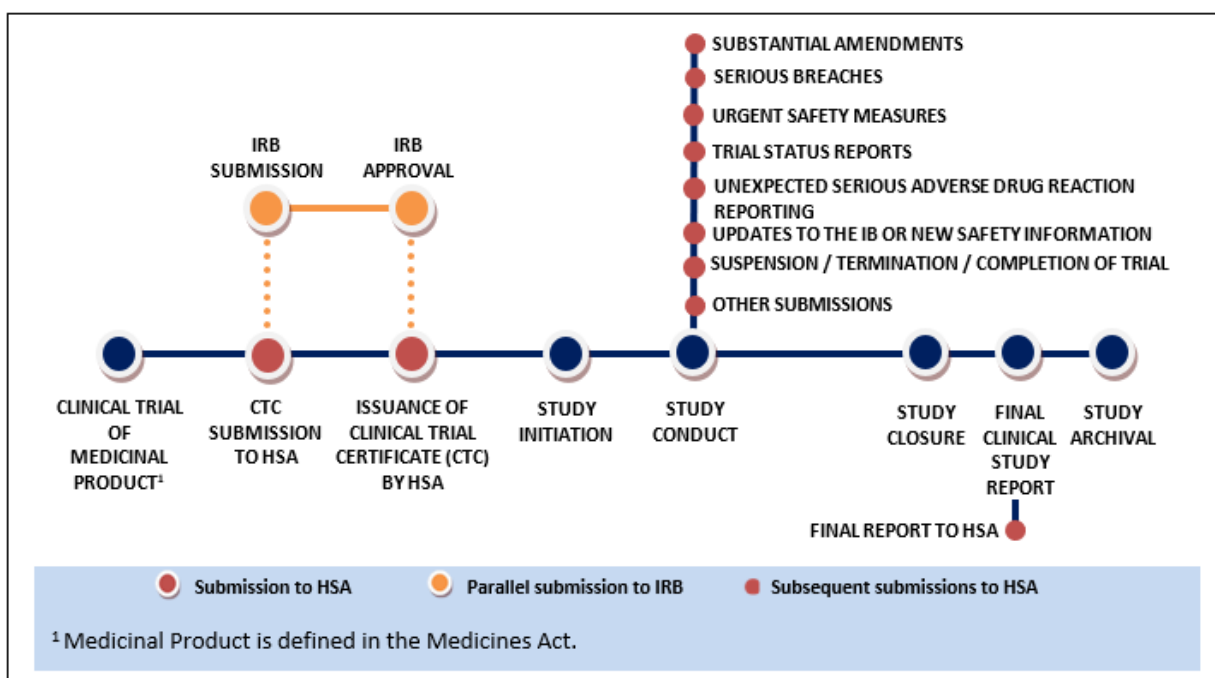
SUBSTANTIAL AMENDMENTS
SERIOUS BREACHES
URGENT SAFETY MEASURES
TRIAL STATUS REPORTS
UNEXPECTED SERIOUS ADVERSE DRUG REACTION REPORTING
UPDATES TO THE IB OR NEW SAFETY INFORMATION
SUSPENSION / TERMINATION / COMPLETION OF TRIAL
OTHER SUBMISSIONS

IRB SUBMISSION

IRB APPROVAL

CLINICAL TRIAL OF MEDICINAL PRODUCT$^1$

CTC SUBMISSION TO HSA

ISSUANCE OF CLINICAL TRIAL CERTIFICATE (CTC) BY HSA

STUDY INITIATION

STUDY CONDUCT

STUDY CLOSURE

FINAL CLINICAL STUDY REPORT

STUDY ARCHIVAL

FINAL REPORT TO HSA

Submission to HSA
Parallel submission to IRB
Subsequent submissions to HSA

$^1$ Medicinal Product is defined in the Medicines Act.